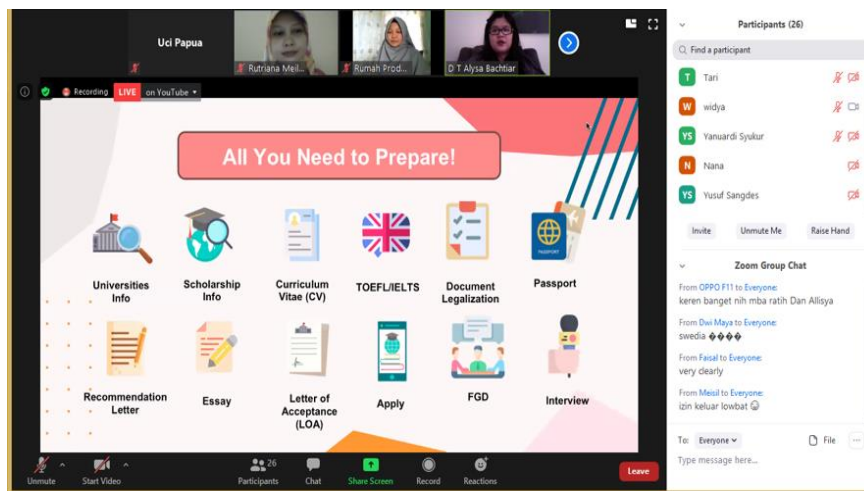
Uci Papua

Rutriana Meil...

Rumah Prod...

D T Alysa Bachtiar

Recording LIVE on YouTube

All You Need to Prepare!

Universities Info

Scholarship Info

Curriculum Vitae (CV)

TOEFL/IELTS

Document Legalization

Passport

PASSPORT

Recommendation Letter

Essay

Letter of Acceptance (LOA)

Apply

FGD

Interview

Participants (26)

Find a participant

T Tari

W widya

YS Yanuardi Syukur

N Nana

YS Yusuf Sangdes

Invite

Unmute Me

Raise Hand

Zoom Group Chat

From OPPO F11 to Everyone:
keren banget nih mba ratih Dan Allisya

From Dwi Maya to Everyone:
swedia ����

From Faisal to Everyone:
very clearly

From Meisil to Everyone:
izin keluar lowbat

To: Everyone

File

Type message here...

Unmute

Start Video

26 Participants

Chat

Share Screen

Record

Reactions

Leave